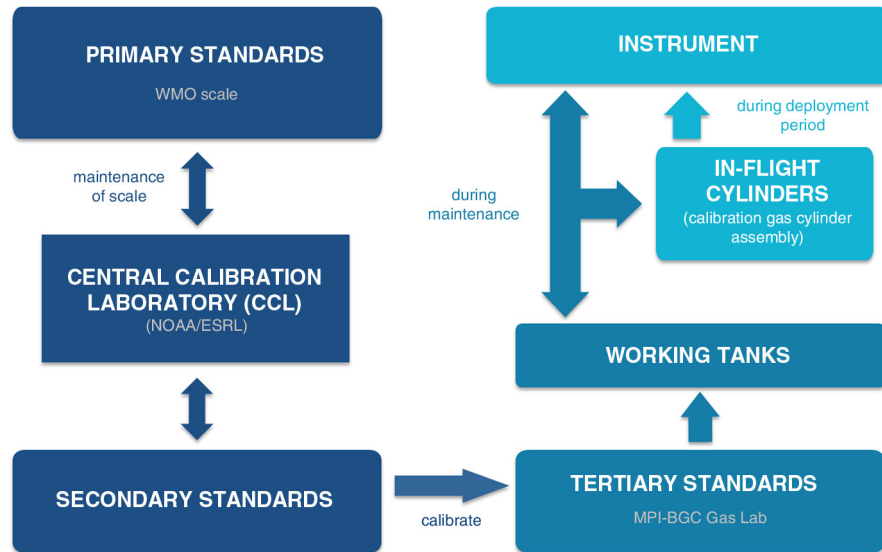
PRIMARY STANDARDS
WMO scale

maintenance of scale

CENTRAL CALIBRATION LABORATORY (CCL)
(NOAA/ESRL)

SECONDARY STANDARDS

calibrate

INSTRUMENT

during deployment period

during maintenance

IN-FLIGHT CYLINDERS
(calibration gas cylinder assembly)

WORKING TANKS

TERTIARY STANDARDS
MPI-BGC Gas Lab